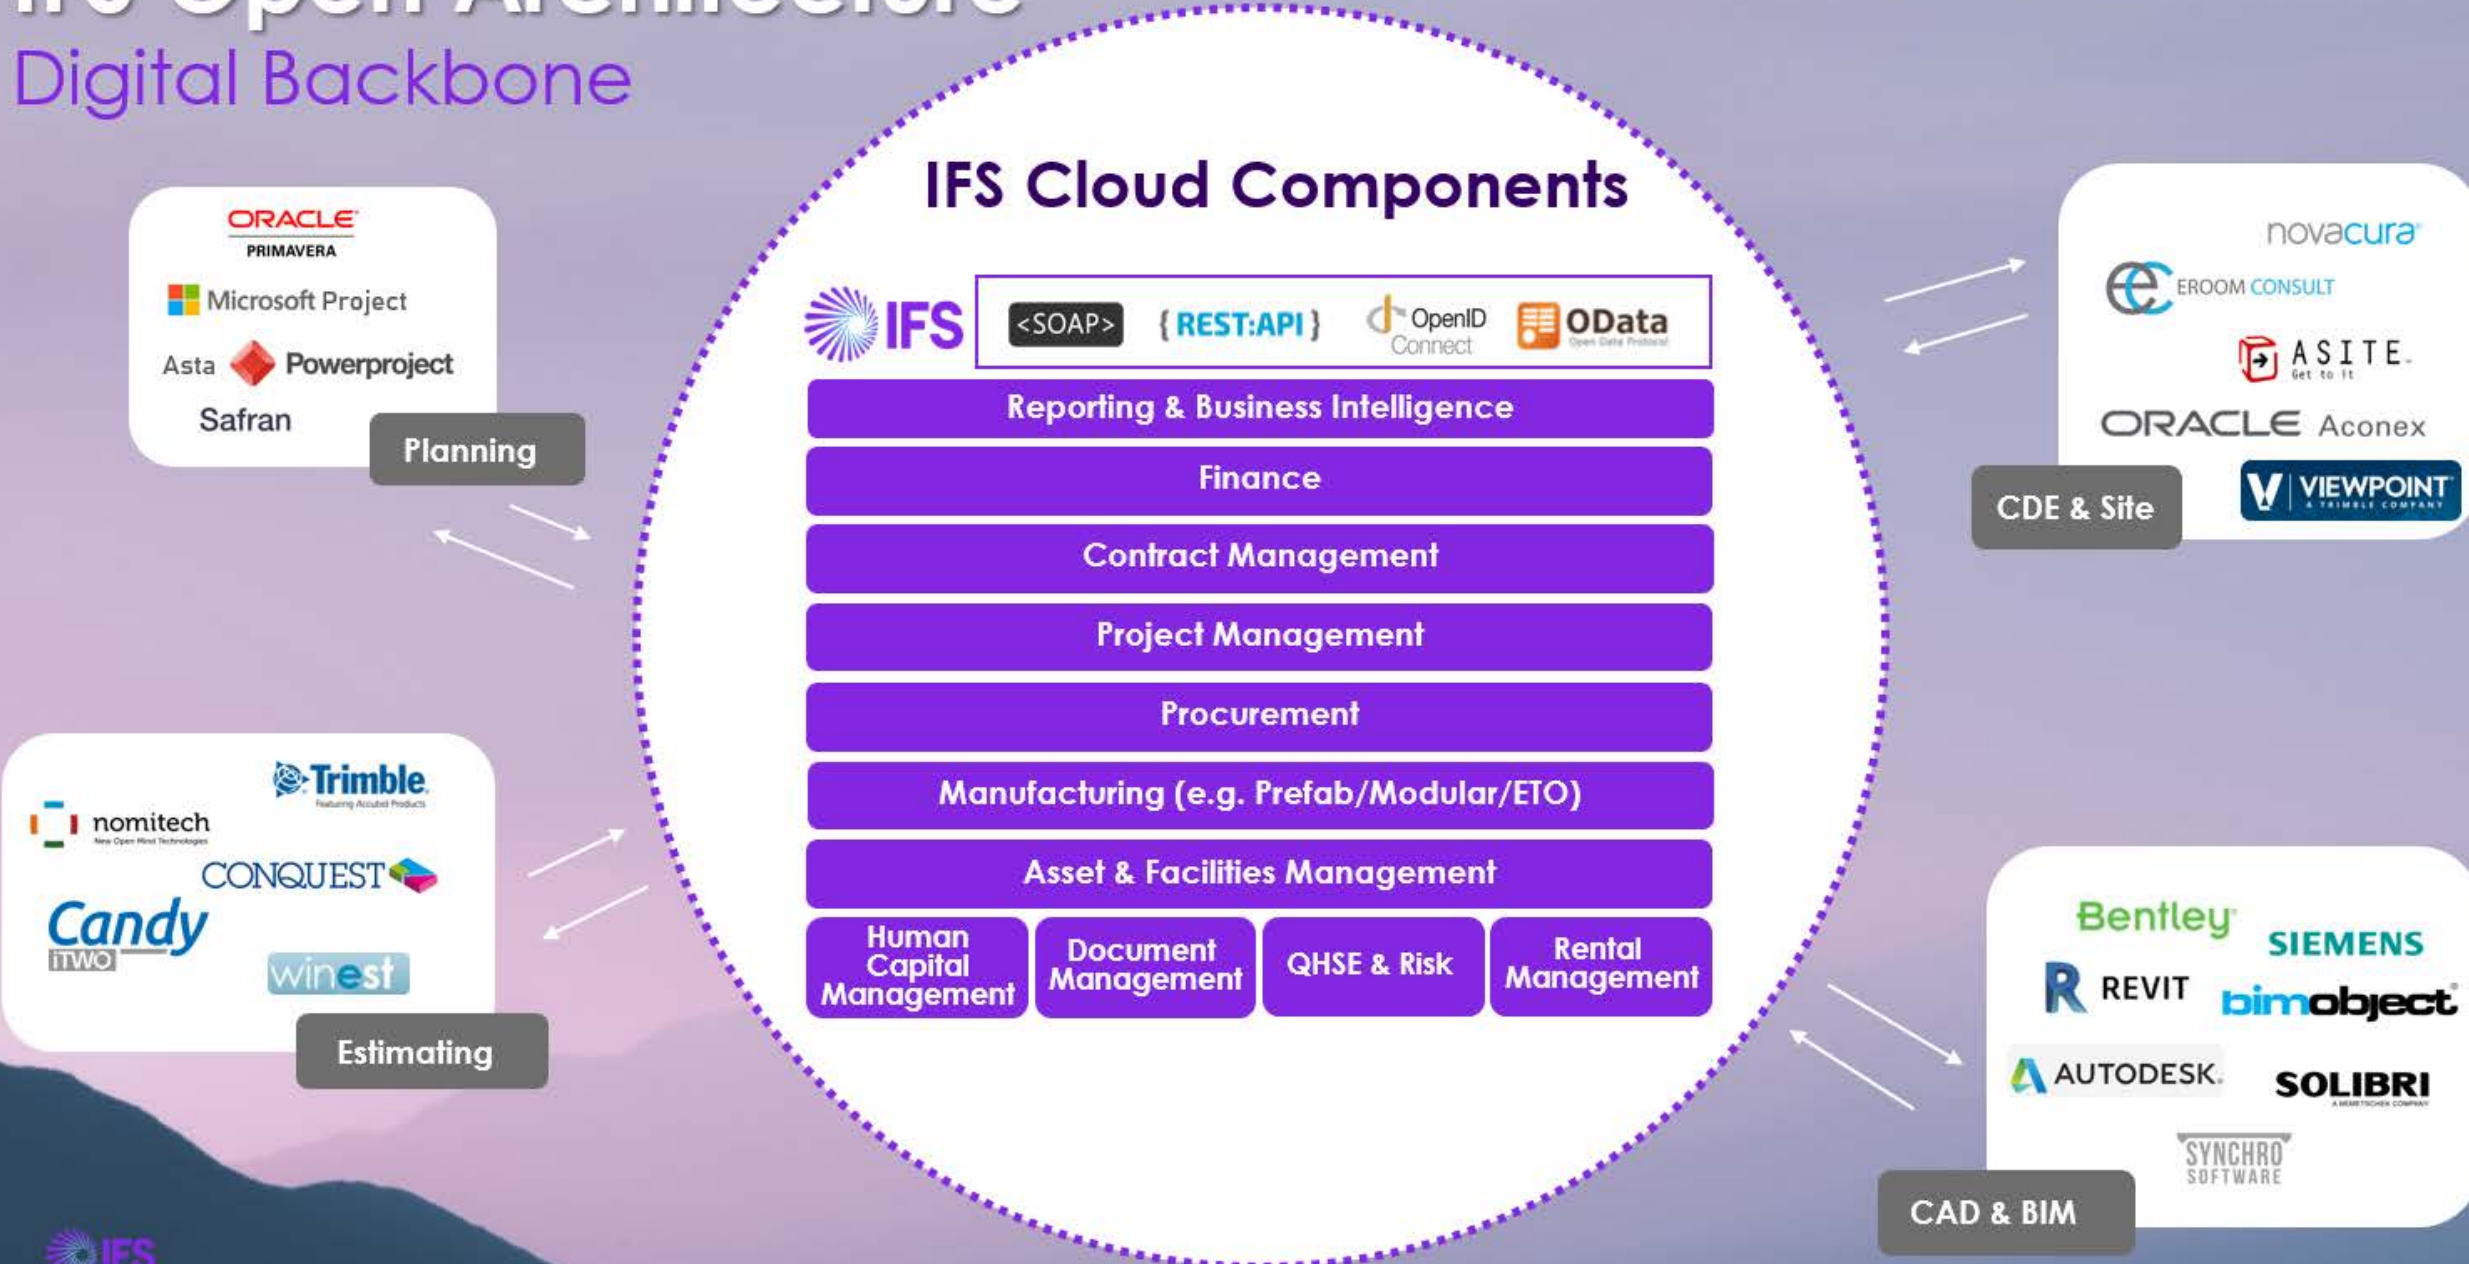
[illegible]
Digital Backbone

ORACLE
PRIMAVERA
Microsoft Project
Asta Powerproject
Safran
Planning

IFS Cloud Components

IFS
<SOAP>
{ REST:API }
OpenID Connect
OData

Reporting & Business Intelligence
Finance
Contract Management
Project Management
Procurement
Manufacturing (e.g. Prefab/Modular/ETO)
Asset & Facilities Management
Human Capital Management
Document Management
QHSE & Risk
Rental Management

novacura
EROOM CONSULT
ASITE
ORACLE Aconex
VIEWPOINT
CDE & Site

Trimble
nomitech
CONQUEST
Candy
iTWO
winest
Estimating

Bentley
SIEMENS
REVIT
bimobject
AUTODESK
SOLIBRI
SYNCHRO SOFTWARE
CAD & BIM

IFS